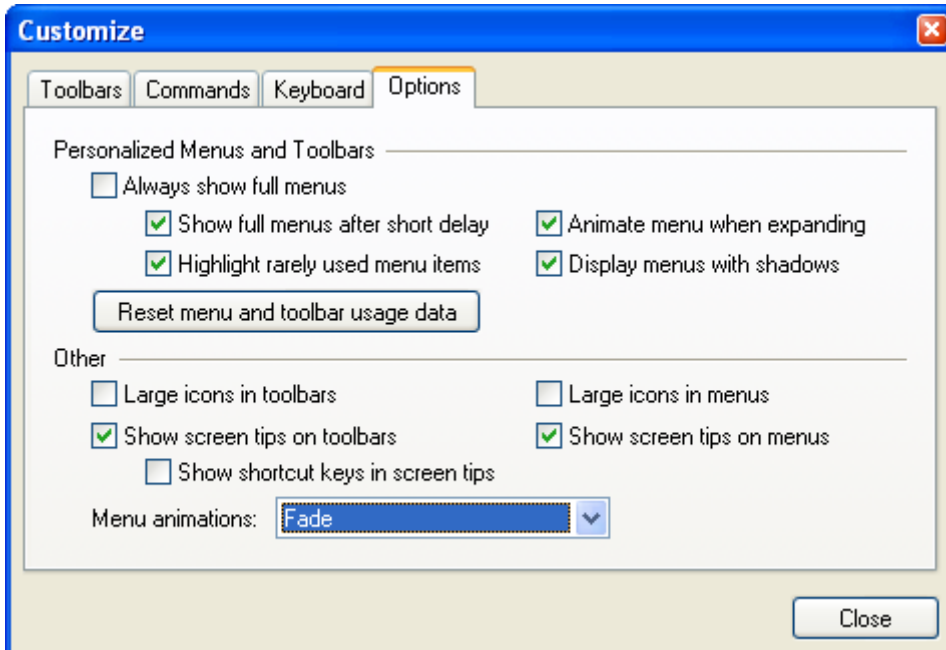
Customize

Toolbars | Commands | Keyboard | Options

Personalized Menus and Toolbars

Always show full menus

Show full menus after short delay

Animate menu when expanding

Highlight rarely used menu items

Display menus with shadows

Reset menu and toolbar usage data

Other

Large icons in toolbars

Large icons in menus

Show screen tips on toolbars

Show screen tips on menus

Show shortcut keys in screen tips

Menu animations: Fade

Close